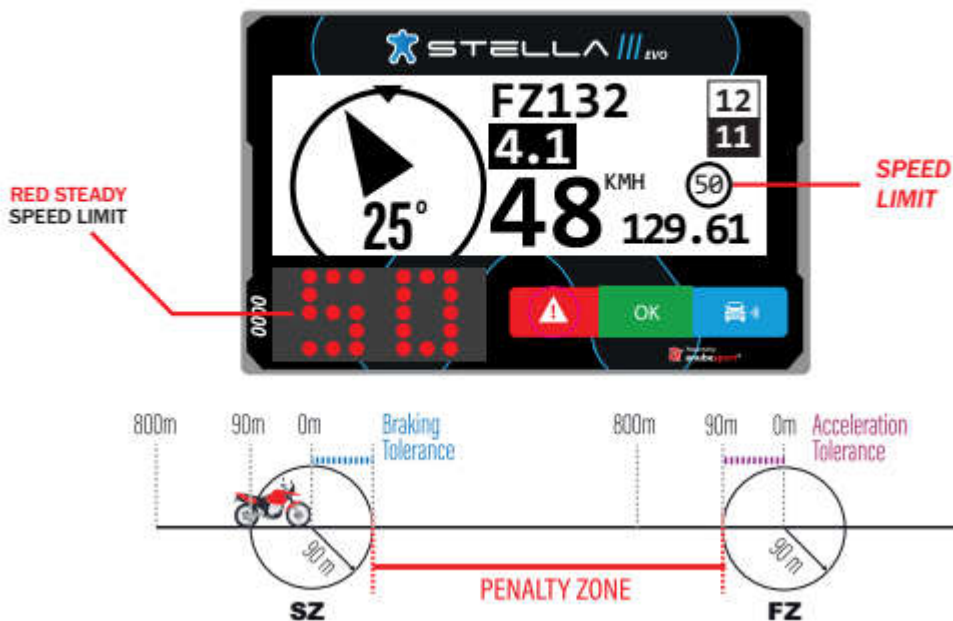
STELLA III EVO

FZ132

4.1

12

11

25°

48 KMH

50

129.61

RED STEADY SPEED LIMIT

SPEED LIMIT

00:00

OK

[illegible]

800m 90m 0m Braking Tolerance

800m 90m 0m Acceleration Tolerance

90 m

90 m

PENALTY ZONE

SZ

FZ